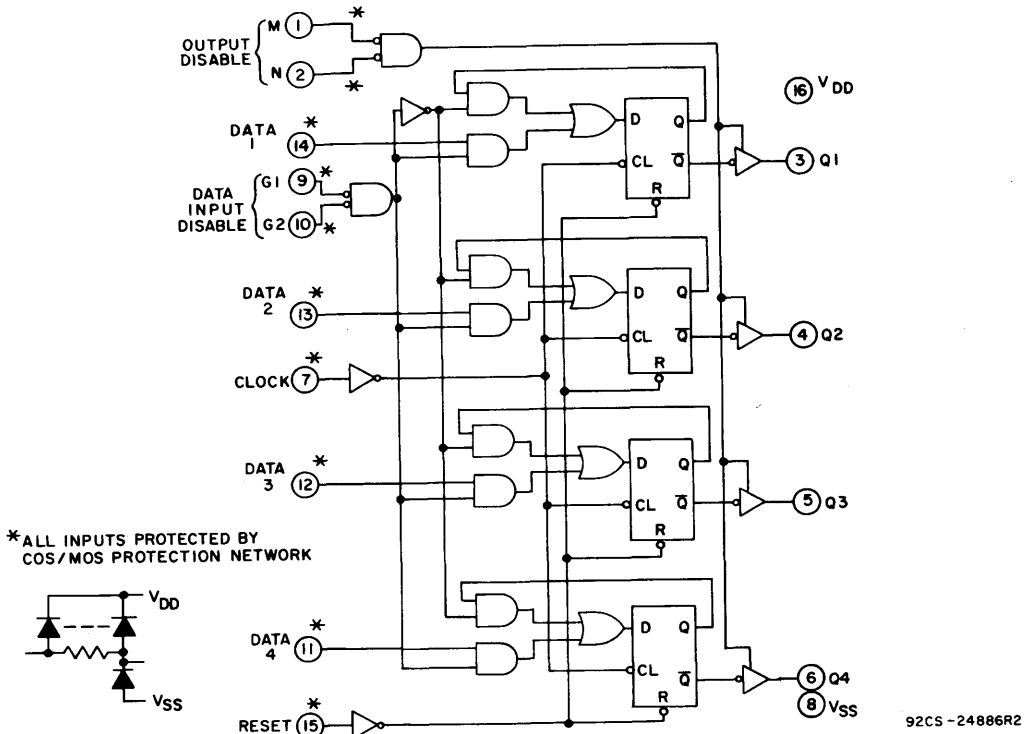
OUTPUT DISABLE
M 1 *
N 2 *

16 $V_{DD}$

DATA 1 * 14

D Q
CL $\overline{Q}$
R

3 Q1

DATA INPUT DISABLE
G1 9 *
G2 10 *

DATA 2 * 13

D Q
CL $\overline{Q}$
R

4 Q2

CLOCK * 7

DATA 3 * 12

D Q
CL $\overline{Q}$
R

5 Q3

*ALL INPUTS PROTECTED BY COS/MOS PROTECTION NETWORK

$V_{DD}$
$V_{SS}$

DATA 4 * 11

D Q
CL $\overline{Q}$
R

6 Q4
8 $V_{SS}$

RESET * 15

92CS-24886R2